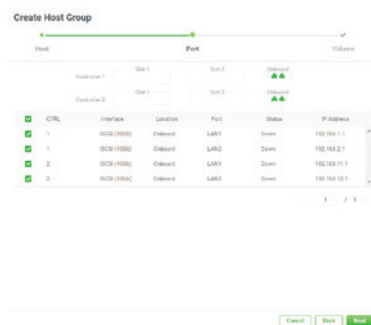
Create Host Group

Host

Port

Volume

Controller 1

Slot 1

Slot 2

Onboard

Controller 2

Slot 1

Slot 2

Onboard

| | CTRL | Interface | Location | Port | Status | IP Address |
|---|---|---|---|---|---|---|
| | 1 | iSCSI (10Gb) | Onboard | LAN1 | Down | 192.168.1.1 |
| | 1 | iSCSI (10Gb) | Onboard | LAN2 | Down | 192.168.2.1 |
| | 2 | iSCSI (10Gb) | Onboard | LAN1 | Down | 192.168.11.1 |
| | 2 | iSCSI (10Gb) | Onboard | LAN2 | Down | 192.168.12.1 |

1 / 1

Cancel Back Next